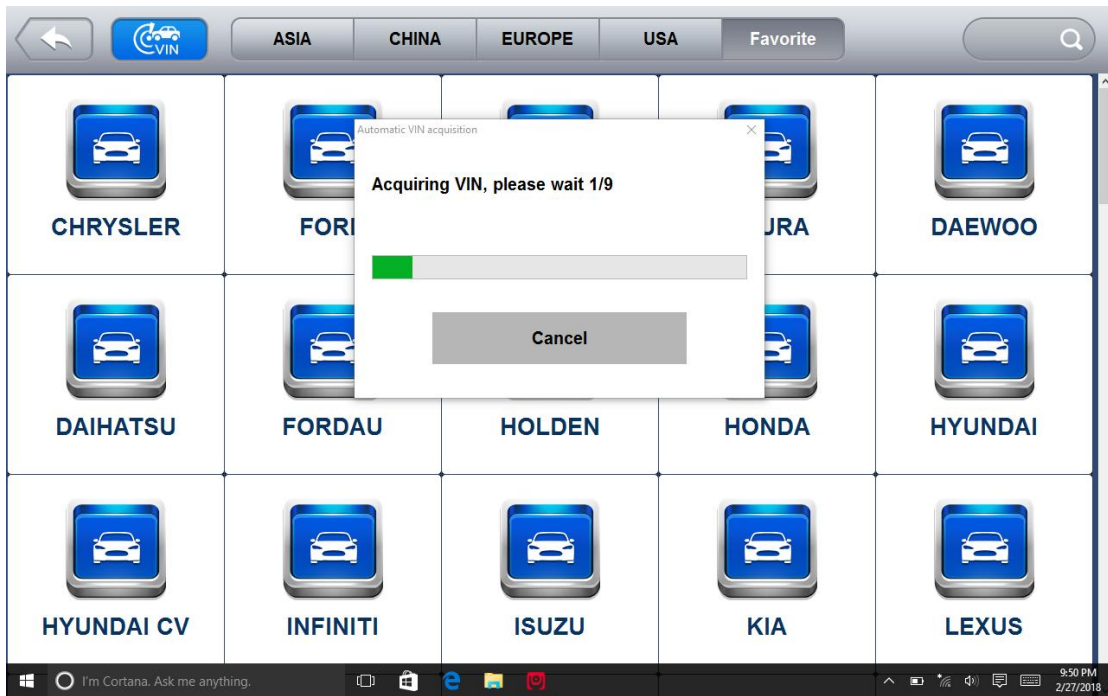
VIN

ASIA CHINA EUROPE USA Favorite

CHRYSLER

FORI

URA

DAEWOO

Automatic VIN acquisition

Acquiring VIN, please wait 1/9

Cancel

DAIHATSU

FORDAU

HOLDEN

HONDA

HYUNDAI

HYUNDAI CV

INFINITI

ISUZU

KIA

LEXUS

I'm Cortana. Ask me anything.

9:50 PM
2/27/2018